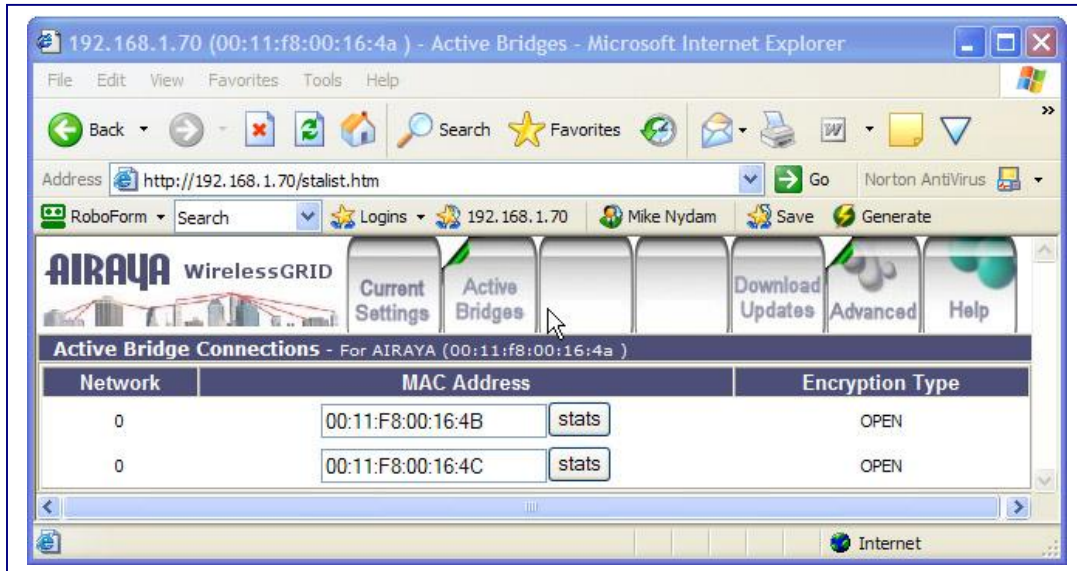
192.168.1.70 (00:11:f8:00:16:4a ) - Active Bridges - Microsoft Internet Explorer

File Edit View Favorites Tools Help

Back Search Favorites

Address http://192.168.1.70/stalist.htm Go Norton AntiVirus

RoboForm Search Logins 192.168.1.70 Mike Nydam Save Generate

AIRAYA WirelessGRID

Current Settings | Active Bridges | Download Updates | Advanced | Help

Active Bridge Connections - For AIRAYA (00:11:f8:00:16:4a )

| Network | MAC Address | Encryption Type |
|---|---|---|
| 0 | 00:11:F8:00:16:4B stats | OPEN |
| 0 | 00:11:F8:00:16:4C stats | OPEN |

Internet